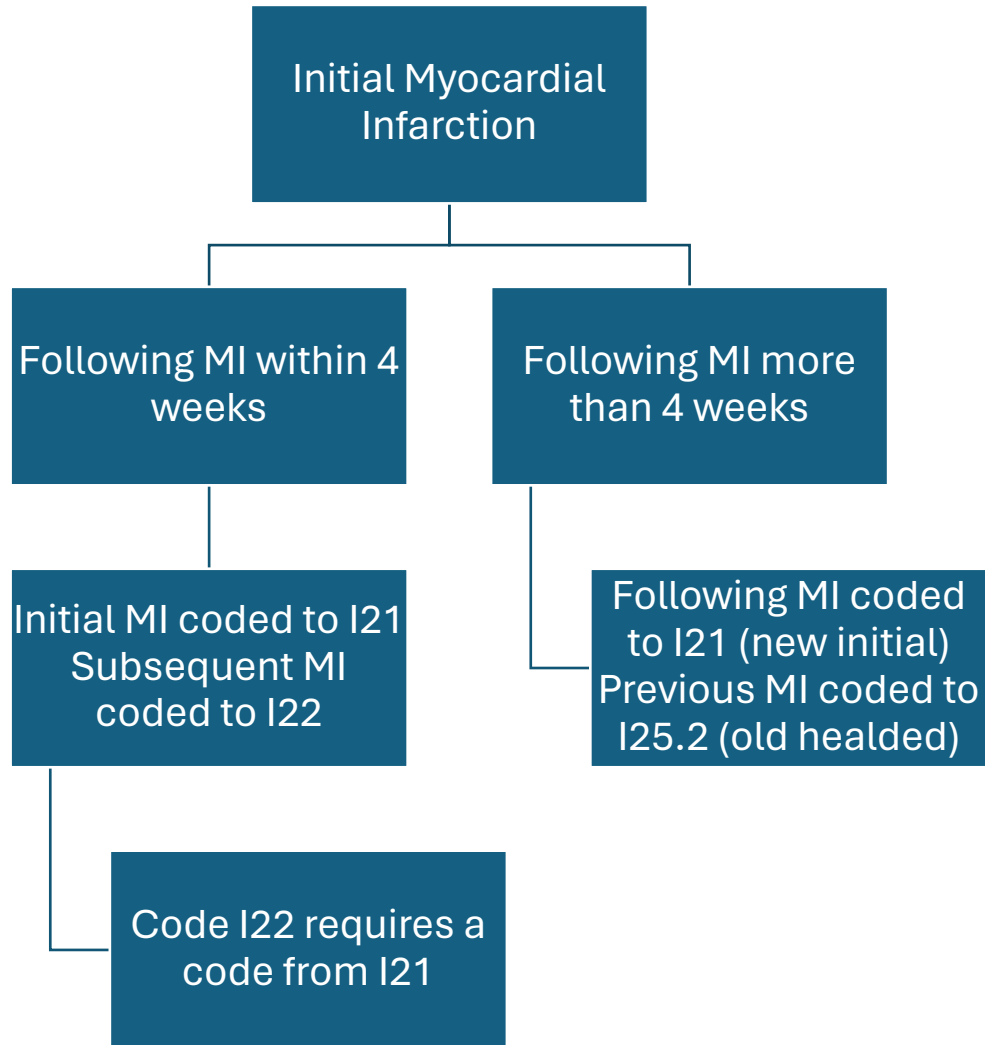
Initial Myocardial Infarction

Following MI within 4 weeks

Following MI more than 4 weeks

Initial MI coded to I21
Subsequent MI coded to I22

Following MI coded to I21 (new initial)
Previous MI coded to I25.2 (old healded)

Code I22 requires a code from I21